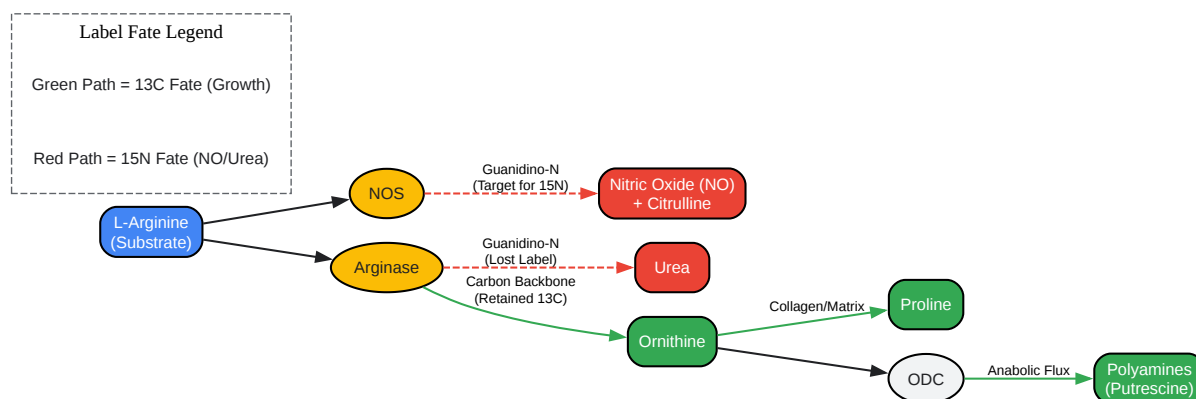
Label Fate Legend

Green Path = 13C Fate (Growth)

Red Path = 15N Fate (NO/Urea)

L-Arginine
(Substrate)

NOS

Guanidino-N
(Target for 15N)

Nitric Oxide (NO)
+ Citrulline

Arginase

Guanidino-N
(Lost Label)

Urea

Carbon Backbone
(Retained 13C)

Ornithine

Collagen/Matrix

Proline

ODC

Anabolic Flux

Polyamines
(Putrescine)